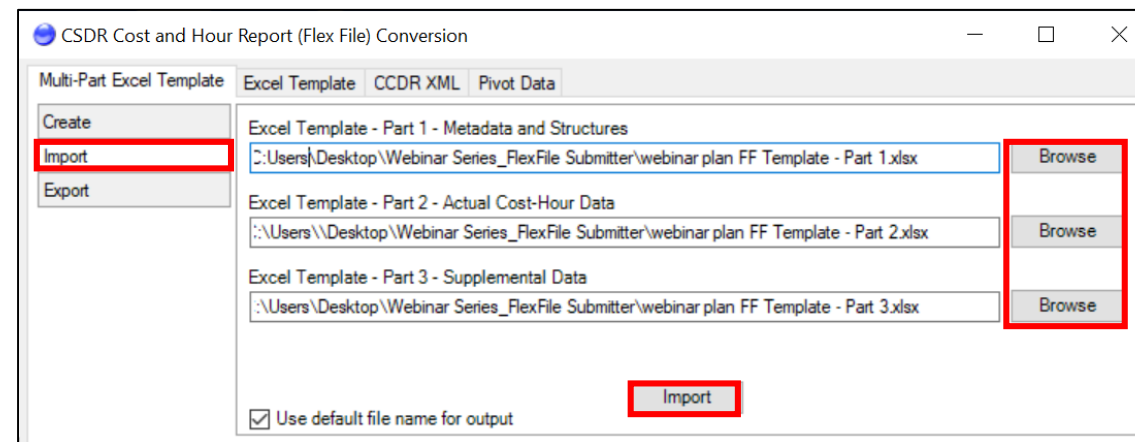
CSDR Cost and Hour Report (Flex File) Conversion

Multi-Part Excel Template | Excel Template | CCDR XML | Pivot Data

Create
Import
Export

Excel Template - Part 1 - Metadata and Structures
C:\Users\Desktop\Webinar Series_FlexFile Submitter\webinar plan FF Template - Part 1.xlsx
Browse

Excel Template - Part 2 - Actual Cost-Hour Data
:\Users\\Desktop\Webinar Series_FlexFile Submitter\webinar plan FF Template - Part 2.xlsx
Browse

Excel Template - Part 3 - Supplemental Data
:\Users\Desktop\Webinar Series_FlexFile Submitter\webinar plan FF Template - Part 3.xlsx
Browse

Import

Use default file name for output